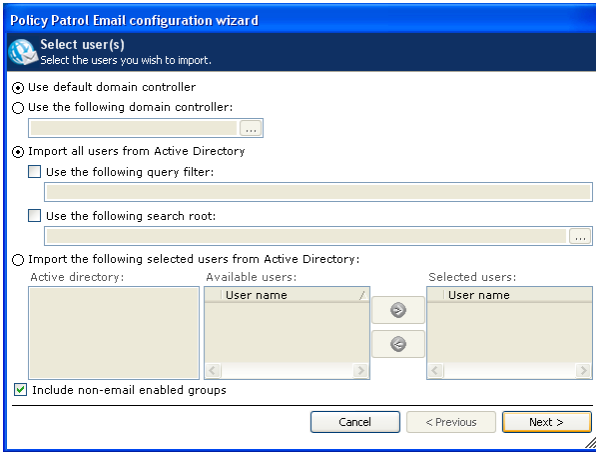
Policy Patrol Email configuration wizard

Select user(s)
Select the users you wish to import.

Use default domain controller
Use the following domain controller:
...
Import all users from Active Directory
Use the following query filter:
Use the following search root:
...
Import the following selected users from Active Directory:
Active directory:
Available users:
User name
Selected users:
User name
Include non-email enabled groups

Cancel
< Previous
Next >